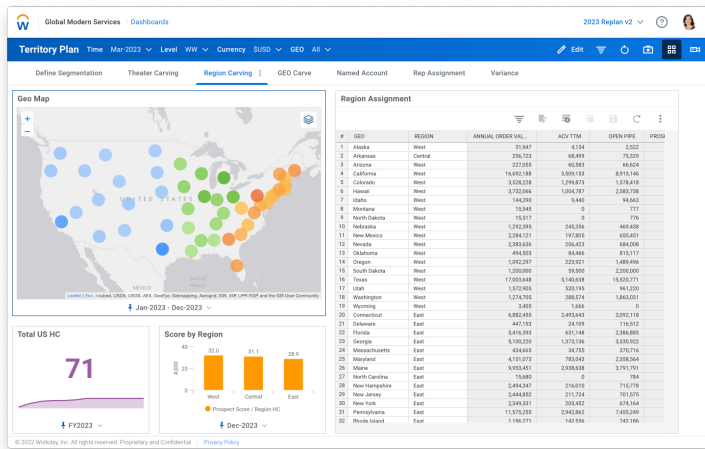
Global Modern Services | Dashboards

2023 Replan v2

Territory Plan Time Mar-2023 Level WW Currency $USD GEO All

Edit

Define Segmentation | Theater Carving | Region Carving | GEO Carve | Named Account | Rep Assignment | Variance

Geo Map

UNITED STATES

Leaflet | Esri, Loaded, USDA, USGS, AEX, GeoEye, Getmapping, Aerogrid, IGN, IGP, UPR-EGP, and the GIS User Community

Jan-2023 - Dec-2023

Region Assignment

| # | GEO | REGION | ANNUAL ORDER VAL... | ACV TTM | OPEN PIPE | PROB |
|---|---|---|---|---|---|---|
| 1 | Alaska | West | 31,947 | 4,134 | 2,522 | |
| 2 | Arkansas | Central | 256,723 | 68,499 | 75,329 | |
| 3 | Arizona | West | 227,059 | 60,583 | 66,624 | |
| 4 | California | West | 16,692,182 | 3,509,153 | 8,915,146 | |
| 5 | Colorado | West | 3,528,228 | 1,299,873 | 1,578,418 | |
| 6 | Hawaii | West | 3,732,066 | 1,004,787 | 2,582,738 | |
| 7 | Idaho | West | 144,290 | 9,440 | 94,663 | |
| 8 | Montana | West | 15,545 | 0 | 777 | |
| 9 | North Dakota | West | 15,517 | 0 | 776 | |
| 10 | Nebraska | West | 1,292,395 | 245,356 | 469,438 | |
| 11 | New Mexico | West | 2,284,121 | 197,805 | 655,451 | |
| 12 | Nevada | West | 2,383,636 | 206,423 | 684,008 | |
| 13 | Oklahoma | West | 494,503 | 84,466 | 815,117 | |
| 14 | Oregon | West | 1,092,297 | 223,921 | 1,489,496 | |
| 15 | South Dakota | West | 1,200,000 | 59,500 | 2,200,000 | |
| 16 | Texas | West | 17,003,648 | 5,140,638 | 15,520,771 | |
| 17 | Utah | West | 1,572,905 | 520,195 | 961,220 | |
| 18 | Washington | West | 1,274,705 | 288,574 | 1,863,001 | |
| 19 | Wyoming | West | 3,405 | 1,666 | 0 | |
| 20 | Connecticut | East | 6,882,455 | 2,493,643 | 3,092,110 | |
| 21 | Delaware | East | 447,153 | 24,109 | 116,512 | |
| 22 | Florida | East | 5,416,393 | 631,148 | 2,386,885 | |
| 23 | Georgia | East | 5,100,220 | 1,373,136 | 3,530,922 | |
| 24 | Massachusetts | East | 434,665 | 34,755 | 370,716 | |
| 25 | Maryland | East | 4,151,073 | 783,043 | 2,258,564 | |
| 26 | Maine | East | 9,953,451 | 2,938,638 | 3,791,791 | |
| 27 | North Carolina | East | 15,680 | 0 | 784 | |
| 28 | New Hampshire | East | 2,494,347 | 216,010 | 715,778 | |
| 29 | New Jersey | East | 2,444,852 | 211,724 | 701,570 | |
| 30 | New York | East | 2,349,131 | 203,452 | 674,164 | |
| 31 | Pennsylvania | East | 11,575,255 | 2,942,862 | 7,455,249 | |
| 32 | Rhode Island | East | 142,556 | 1,556 | 742,186 | |

Total US HC

71

FY2023

Score by Region

40
20
0

32.0 West
31.1 Central
28.5 East

Prospect Score / Region HC

Dec-2023

© 2022 Workday, Inc. All rights reserved. Proprietary and Confidential | Privacy Policy